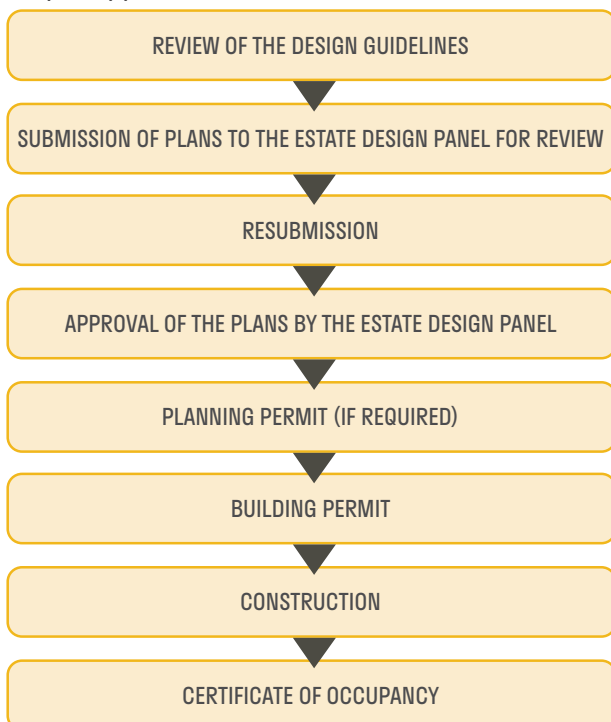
REVIEW OF THE DESIGN GUIDELINES

SUBMISSION OF PLANS TO THE ESTATE DESIGN PANEL FOR REVIEW

RESUBMISSION

APPROVAL OF THE PLANS BY THE ESTATE DESIGN PANEL

PLANNING PERMIT (IF REQUIRED)

BUILDING PERMIT

CONSTRUCTION

CERTIFICATE OF OCCUPANCY